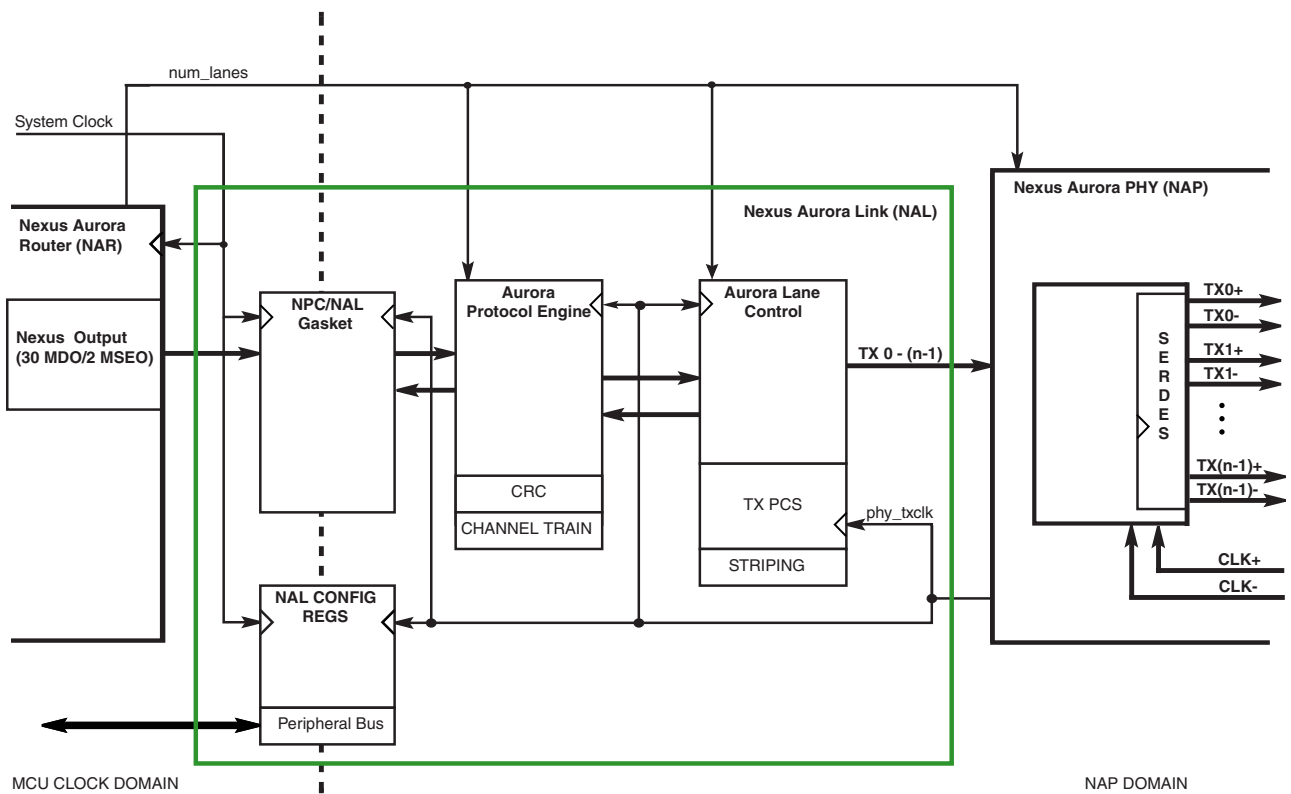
num_lanes

System Clock

Nexus Aurora Router (NAR)

Nexus Output (30 MDO/2 MSEO)

Nexus Aurora Link (NAL)

NPC/NAL Gasket

Aurora Protocol Engine

CRC

CHANNEL TRAIN

Aurora Lane Control

TX PCS

STRIPING

TX 0 - (n-1)

phy_txclk

NAL CONFIG REGS

Peripheral Bus

Nexus Aurora PHY (NAP)

S E R D E S

TX0+

TX0-

TX1+

TX1-

TX(n-1)+

TX(n-1)-

CLK+

CLK-

MCU CLOCK DOMAIN

NAP DOMAIN